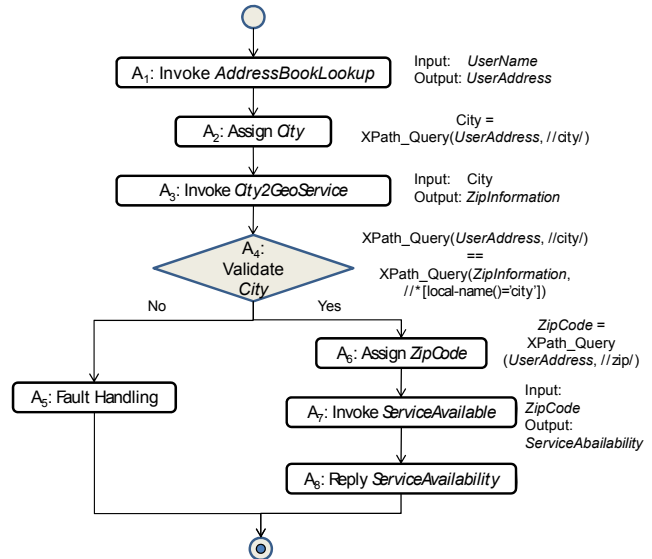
$A_1$: Invoke *AddressBookLookup*

Input: *UserName*
Output: *UserAddress*

$A_2$: Assign *City*

City =
XPath_Query(*UserAddress*, //city/)

$A_3$: Invoke *City2GeoService*

Input: City
Output: *ZipInformation*

$A_4$: Validate *City*

XPath_Query(*UserAddress*, //city/)
==
XPath_Query(*ZipInformation*, //*[local-name()='city'])

No

Yes

$A_6$: Assign *ZipCode*

*ZipCode* =
XPath_Query
(*UserAddress*, //zip/)

$A_5$: Fault Handling

$A_7$: Invoke *ServiceAvailable*

Input:
*ZipCode*
Output:
*ServiceAbailability*

$A_8$: Reply *ServiceAvailability*